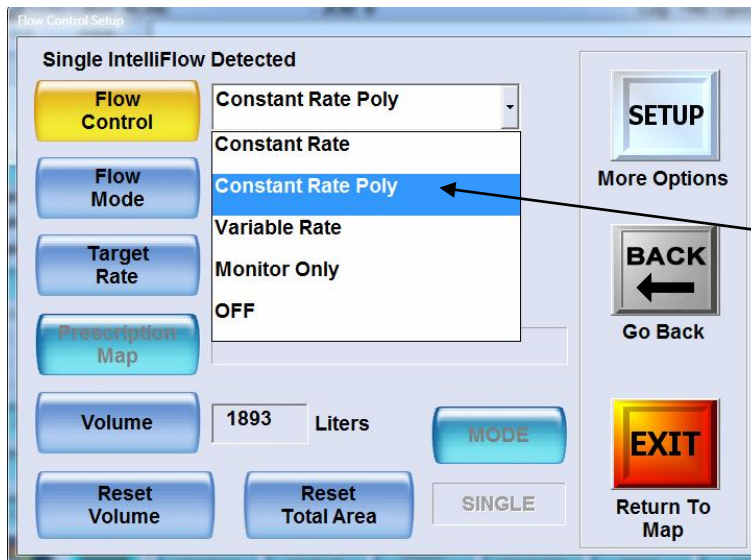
Flow Control Setup

Single IntelliFlow Detected

Flow Control

Constant Rate Poly

Constant Rate

Constant Rate Poly

Variable Rate

Monitor Only

OFF

Flow Mode

Target Rate

Prescription Map

Volume

1893

Liters

MODE

Reset Volume

Reset Total Area

SINGLE

SETUP

More Options

BACK

Go Back

EXIT

Return To Map